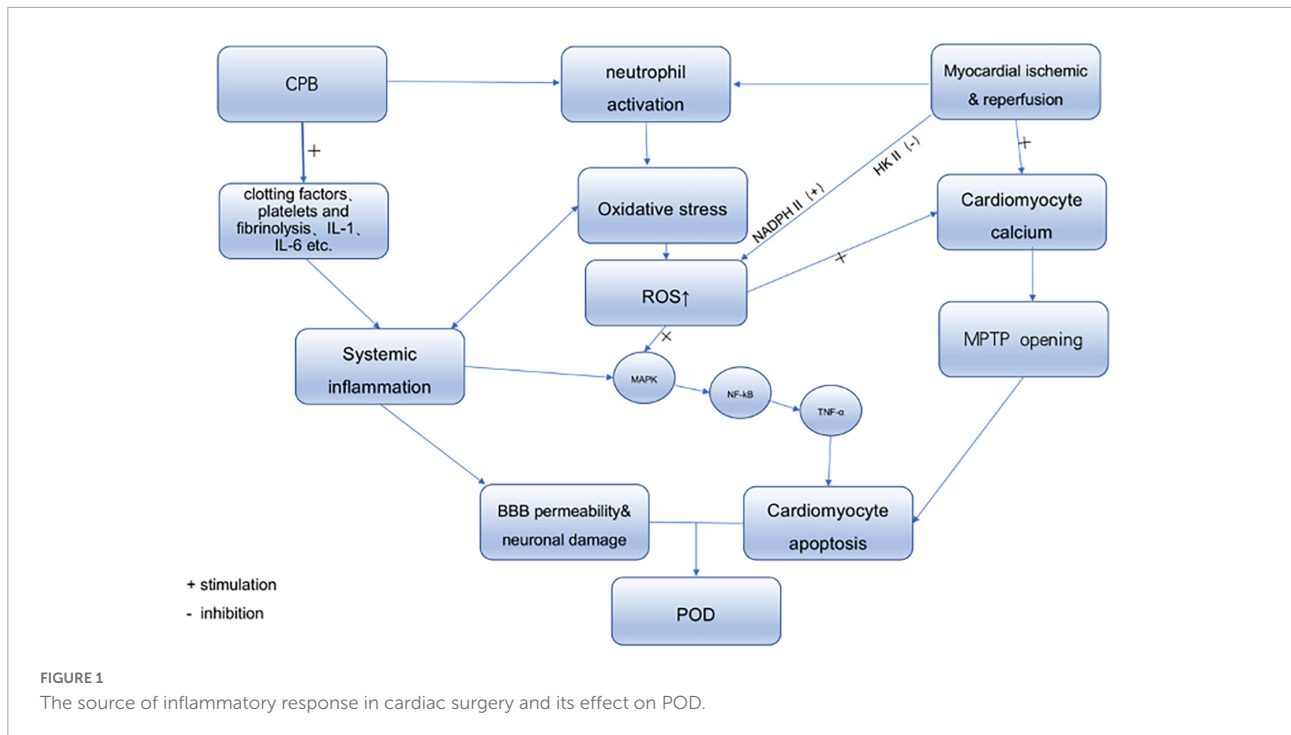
CPB

neutrophil activation

Myocardial ischemic & reperfusion

+

clotting factors、platelets and fibrinolysis、IL-1、IL-6 etc.

Oxidative stress

NADPH II（+）

HK II（-）

+

Cardiomyocyte calcium

ROS↑

+

+

MPTP opening

Systemic inflammation

MAPK

NF-kB

TNF-α

BBB permeability& neuronal damage

Cardiomyocyte apoptosis

POD

+ stimulation

- inhibition

FIGURE 1

The source of inflammatory response in cardiac surgery and its effect on POD.